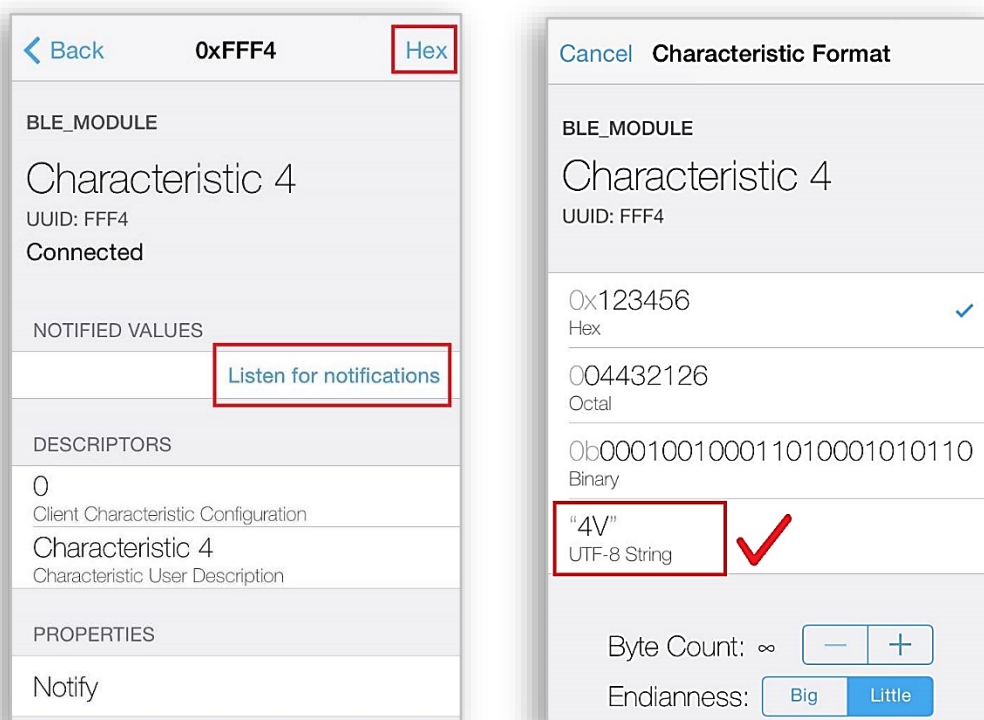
< Back 0xFFF4 Hex

BLE_MODULE

Characteristic 4

UUID: FFF4

Connected

NOTIFIED VALUES

Listen for notifications

DESCRIPTORS

0

Client Characteristic Configuration

Characteristic 4

Characteristic User Description

PROPERTIES

Notify

Cancel Characteristic Format

BLE_MODULE

Characteristic 4

UUID: FFF4

0x123456

Hex

004432126

Octal

0b000100100011010001010110

Binary

"4V"

UTF-8 String

Byte Count: ∞ — +

Endianness: Big Little